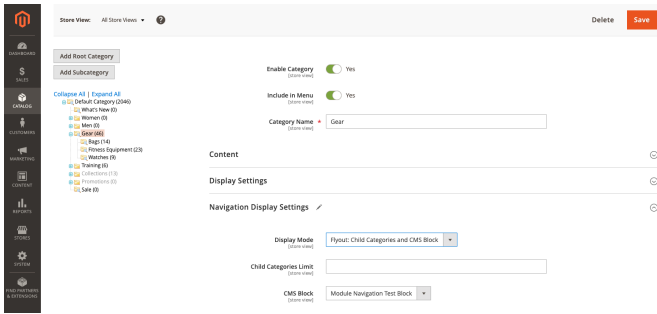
DASHBOARD
SALES
CATALOG
CUSTOMERS
MARKETING
CONTENT
REPORTS
STORES
SYSTEM
FIND PARTNERS & EXTENSIONS

Store View: All Store Views

Delete
Save

Add Root Category
Add Subcategory

Collapse All | Expand All
Default Category (2046)
What's New (0)
Women (0)
Men (0)
Gear (46)
Bags (14)
Fitness Equipment (23)
Watches (9)
Training (6)
Collections (13)
Promotions (0)
Sale (0)

Enable Category [store view] Yes

Include in Menu [store view] Yes

Category Name [store view] * Gear

Content

Display Settings

Navigation Display Settings

Display Mode [store view] Flyout: Child Categories and CMS Block

Child Categories Limit [store view]

CMS Block [store view] Module Navigation Test Block